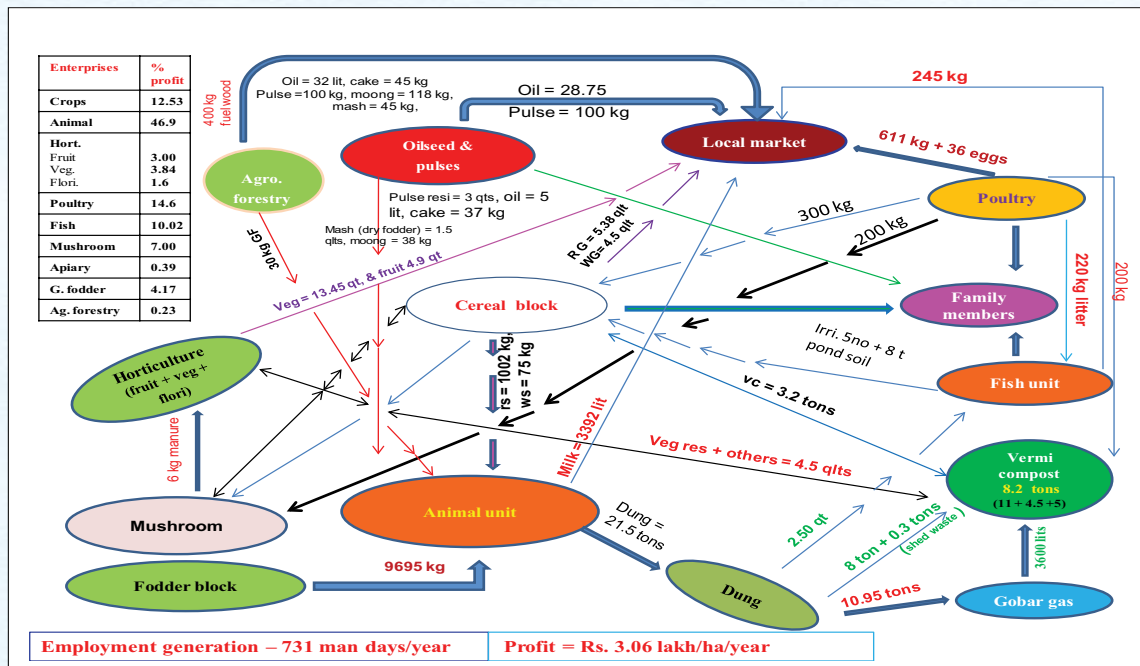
| Enterprises | % profit |
|---|---|
| Crops | 12.53 |
| Animal | 46.9 |
| Hort. Fruit Veg. Flori. | 3.00 3.84 1.6 |
| Poultry | 14.6 |
| Fish | 10.02 |
| Mushroom | 7.00 |
| Apiary | 0.39 |
| G. fodder | 4.17 |
| Ag. forestry | 0.23 |

400 kg fuel wood

Oil = 32 lit, cake = 45 kg Pulse = 100 kg, moong = 118 kg, mash = 45 kg,

Oil = 28.75 Pulse = 100 kg

245 kg

Local market

611 kg + 36 eggs

Agro. forestry

Oilseed & pulses

Pulse resi = 3 qts, oil = 5 lit, cake = 37 kg

Mash (dry fodder) = 1.5 qlts, moong = 38 kg

30 kg GF

R G = 5.38 qlt WG= 4.5 qlt

Poultry

300 kg

200 kg

220 kg litter

200 kg

Veg = 13.45 qt, & fruit 4.9 qt

Cereal block

Family members

Irri. 5no + 8 t pond soil

Horticulture (fruit + veg + flori)

fs = 1002 kg, ws = 75 kg

Milk = 3392 lit

vc = 3.2 tons

Fish unit

6 kg manure

Veg res + others = 4.5 qlts

Vermi compost 8.2 tons (11 + 4.5 +5)

Mushroom

Animal unit

Dung = 21.5 tons

2.50 qt

8 ton + 0.3 tons (shed waste)

3600 lits

Fodder block

9695 kg

Dung

10.95 tons

Gobar gas

Employment generation – 731 man days/year

Profit = Rs. 3.06 lakh/ha/year